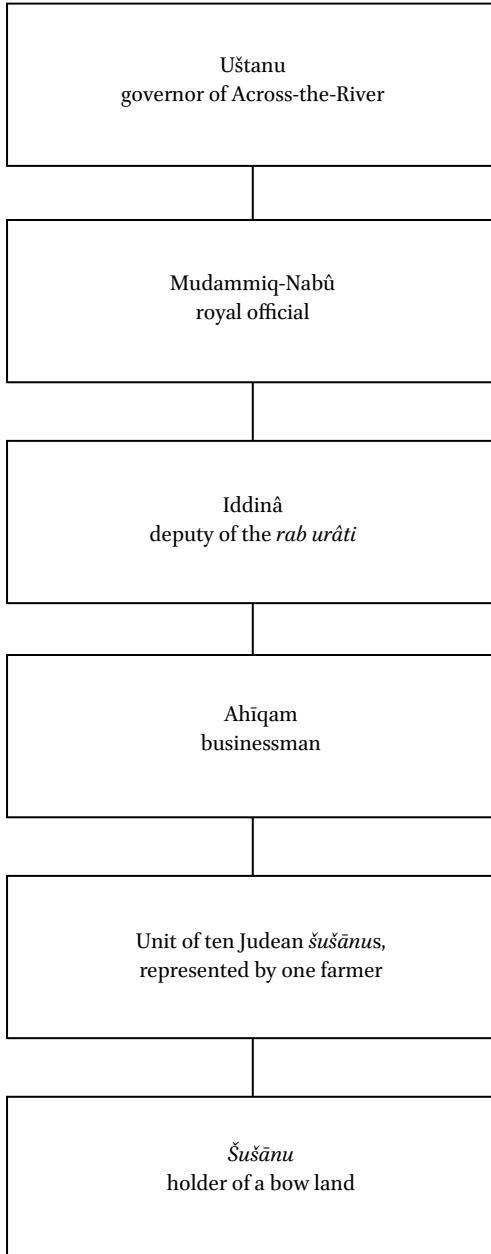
Uštanu
governor of Across-the-River

Mudammiq-Nabû
royal official

Iddinâ
deputy of the *rab urâti*

Ahīqam
businessman

Unit of ten Judean *šušānu*s, represented by one farmer

*Šušānu*
holder of a bow land